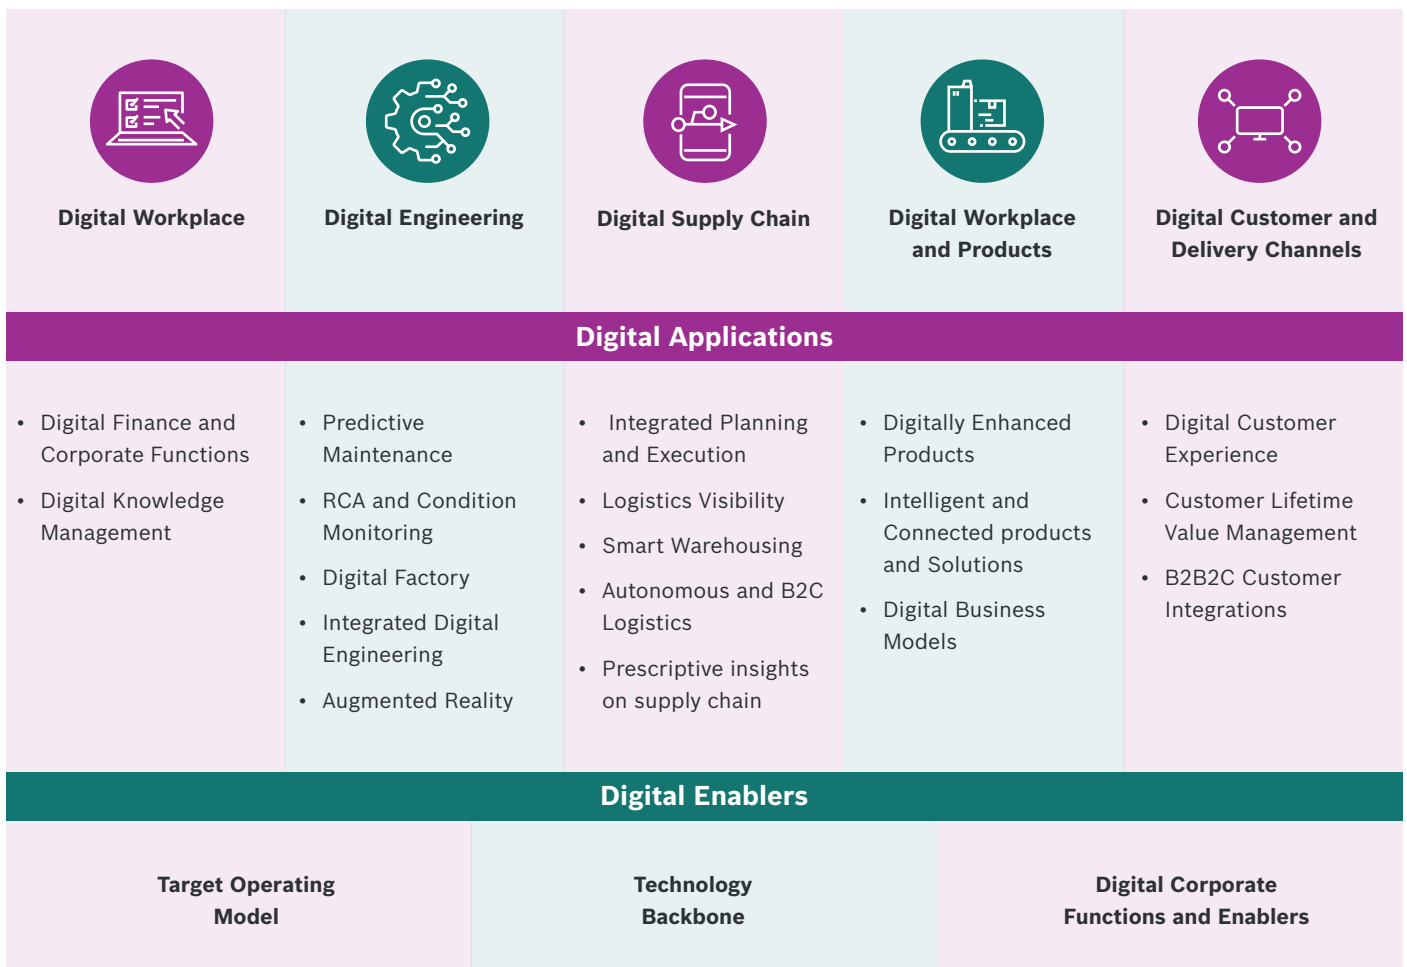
Digital Workplace

Digital Engineering

Digital Supply Chain

Digital Workplace and Products

Digital Customer and Delivery Channels

Digital Applications

- Digital Finance and Corporate Functions
- Digital Knowledge Management

- Predictive Maintenance
- RCA and Condition Monitoring
- Digital Factory
- Integrated Digital Engineering
- Augmented Reality

- Integrated Planning and Execution
- Logistics Visibility
- Smart Warehousing
- Autonomous and B2C Logistics
- Prescriptive insights on supply chain

- Digitally Enhanced Products
- Intelligent and Connected products and Solutions
- Digital Business Models

- Digital Customer Experience
- Customer Lifetime Value Management
- B2B2C Customer Integrations

Digital Enablers

Target Operating Model

Technology Backbone

Digital Corporate Functions and Enablers